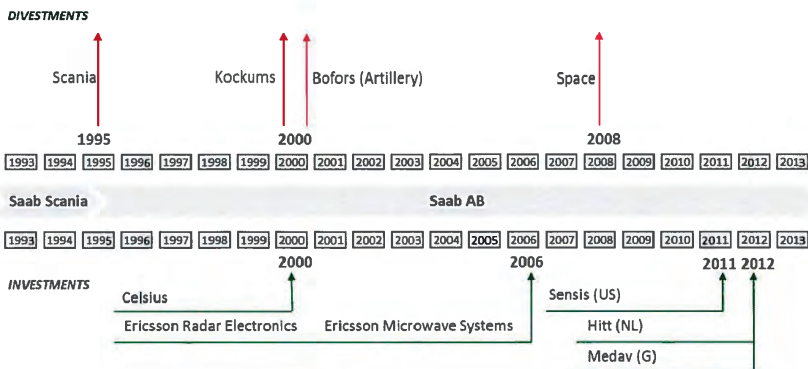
DIVESTMENTS

Scania

Kockums

Bofors (Artillery)

Space

1995

2000

2008

| 1993 | 1994 | 1995 | 1996 | 1997 | 1998 | 1999 | 2000 | 2001 | 2002 | 2003 | 2004 | 2005 | 2006 | 2007 | 2008 | 2009 | 2010 | 2011 | 2012 | 2013 |
|---|---|---|---|---|---|---|---|---|---|---|---|---|---|---|---|---|---|---|---|---|

Saab Scania

Saab AB

| 1993 | 1994 | 1995 | 1996 | 1997 | 1998 | 1999 | 2000 | 2001 | 2002 | 2003 | 2004 | 2005 | 2006 | 2007 | 2008 | 2009 | 2010 | 2011 | 2012 | 2013 |
|---|---|---|---|---|---|---|---|---|---|---|---|---|---|---|---|---|---|---|---|---|

2000

2006

2011 2012

INVESTMENTS

Celsius

Ericsson Radar Electronics

Ericsson Microwave Systems

Sensis (US)

Hitt (NL)

Medav (G)